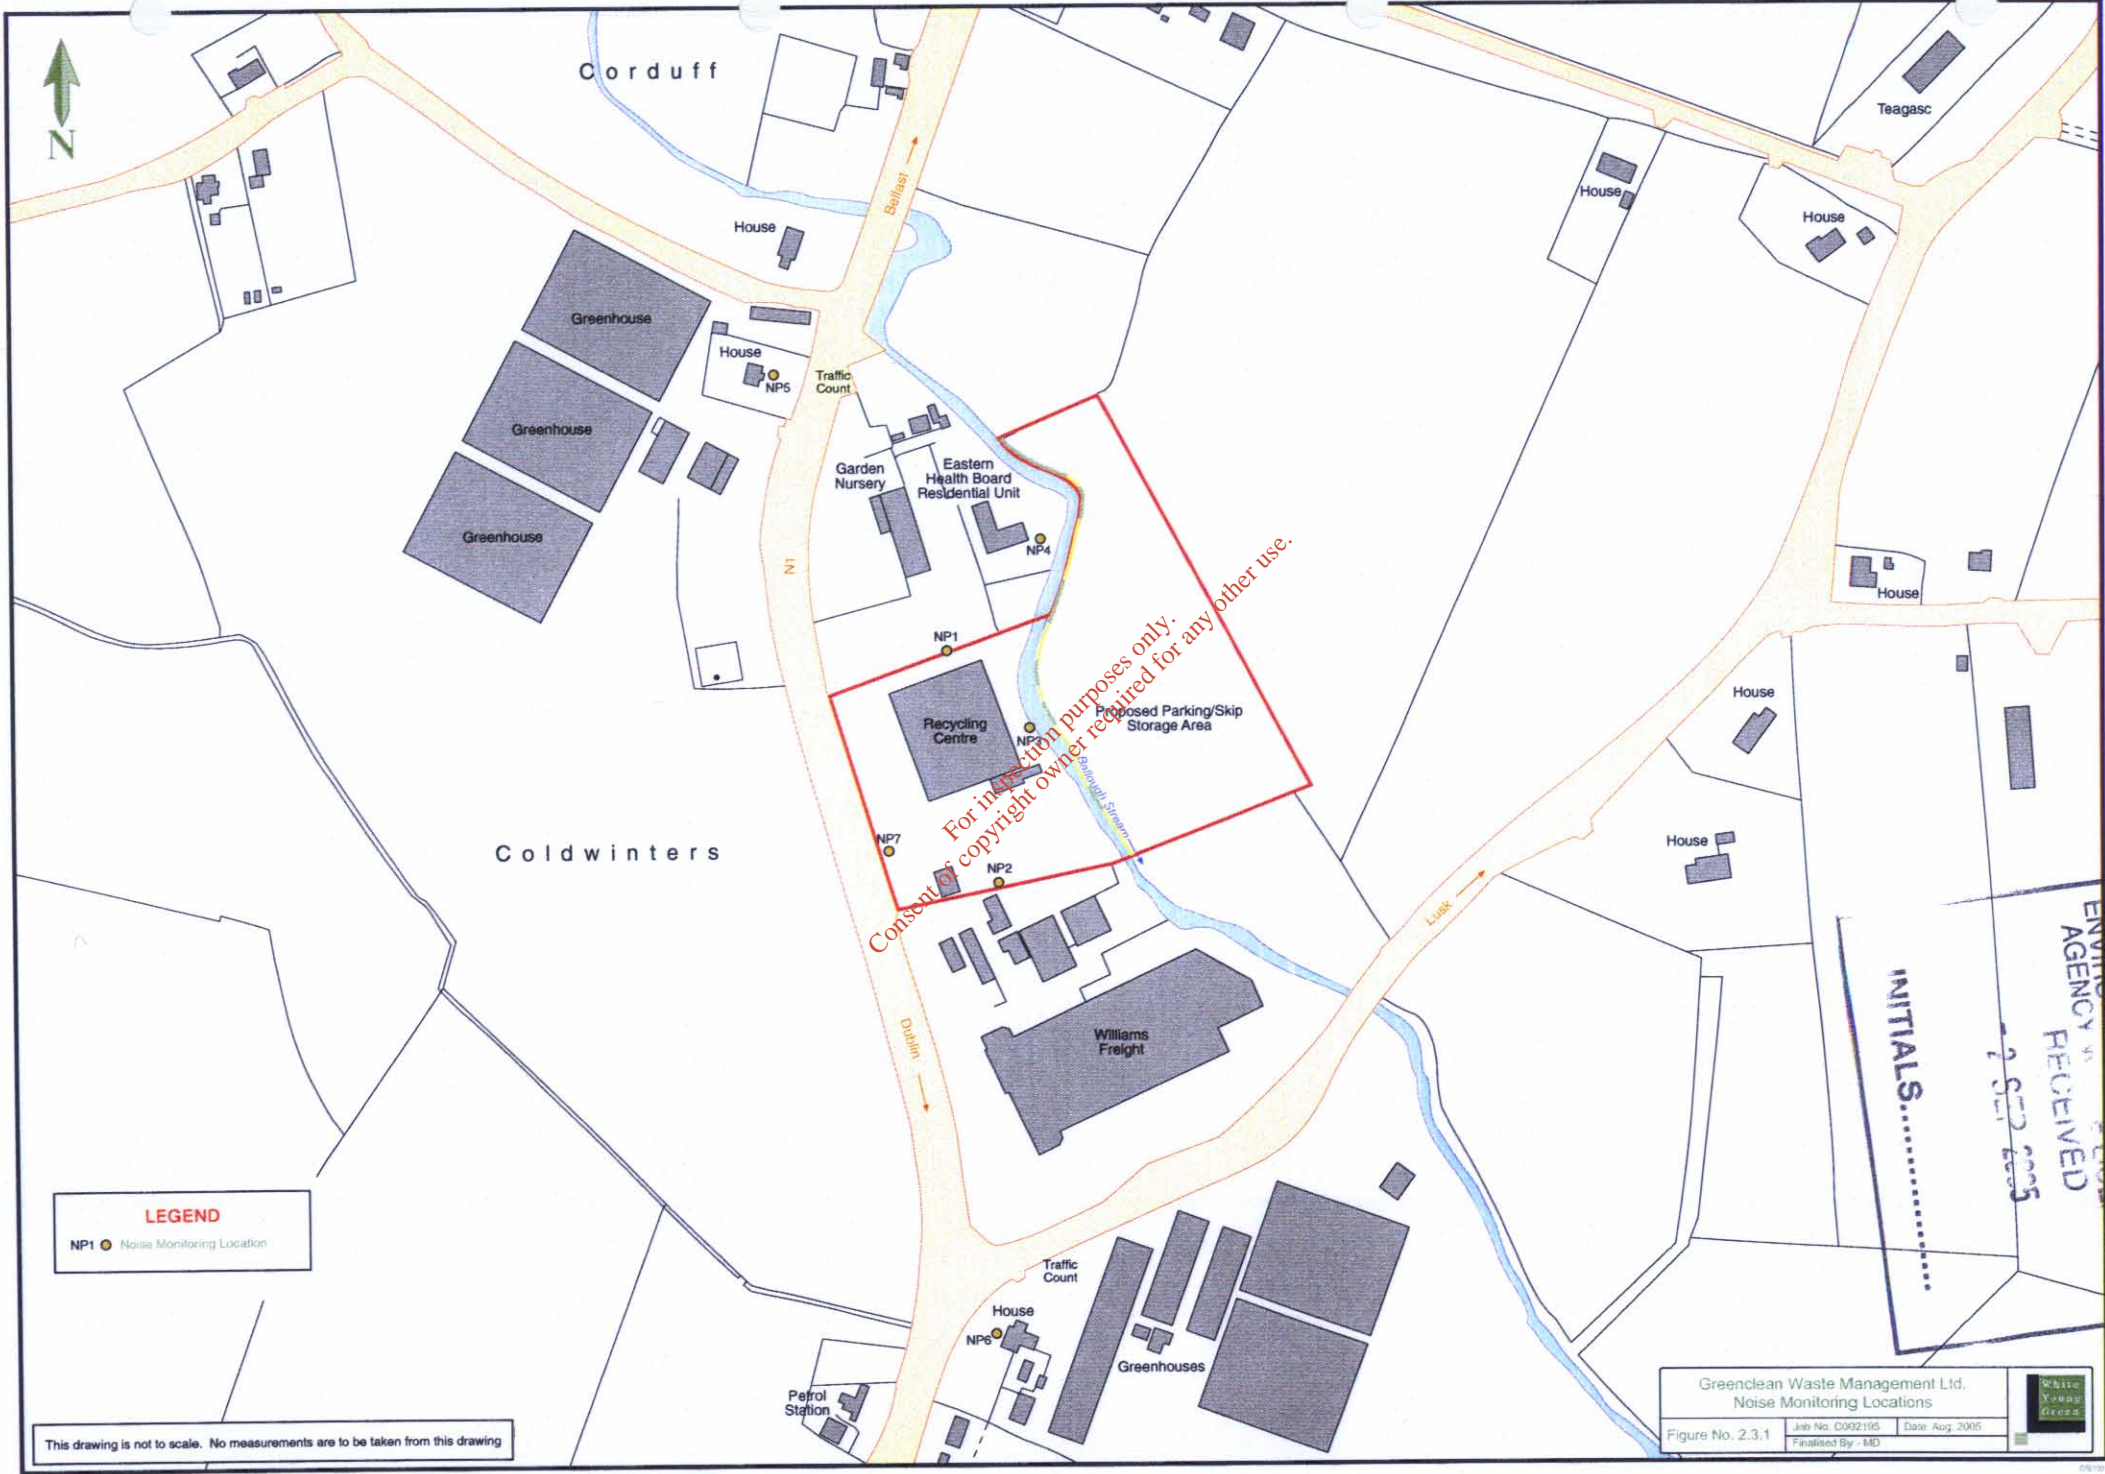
N

Corduff

Teagasc

House

House

Belfast

House

Greenhouse

Greenhouse

Greenhouse

House

NP5

Traffic Count

Garden Nursery

Eastern Health Board Residential Unit

NP4

N1

NP1

Recycling Centre

NP3

Proposed Parking/Skip Storage Area

Ballough Stream

House

House

House

Coldwinters

NP7

NP2

Lusk

For inspection purposes only.
Consent of copyright owner required for any other use.

Williams Freight

Dublin

INITIALS..........

ENVIRONMENTAL AGENCY
RECEIVED
- 2 SEP 2005

LEGEND

NP1 Noise Monitoring Location

Traffic Count

House

NP6

Greenhouses

Petrol Station

This drawing is not to scale. No measurements are to be taken from this drawing

Greenclean Waste Management Ltd.
Noise Monitoring Locations

Figure No. 2.3.1

Job No. C002195

Date: Aug. 2005

Finalised By : MD

White Young Green